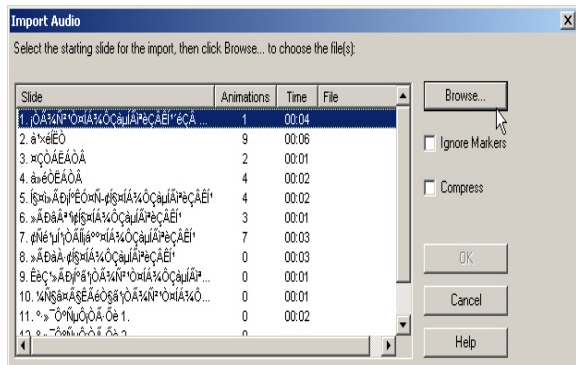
Import Audio

Select the starting slide for the import, then click Browse... to choose the file(s):

| Slide | Animations | Time | File |
|---|---|---|---|
| 1. ¡ÒÃ¾Ñ²¹Ò¤ÍÃ³ÊÇÃ¤ÙÅÊ¡ÃèÇÃÊÍ¹éÇÃ ... | 1 | 00:04 | |
| 2. à¹×éÍËÒ | 9 | 00:06 | |
| 3. ¤ÇÒÁËÁÒÂ | 2 | 00:01 | |
| 4. à»éÒËÁÒÂ | 4 | 00:02 | |
| 5. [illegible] | 4 | 00:02 | |
| 6. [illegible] | 3 | 00:01 | |
| 7. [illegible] | 7 | 00:03 | |
| 8. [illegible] | 0 | 00:03 | |
| 9. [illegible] | 0 | 00:01 | |
| 10. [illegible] | 0 | 00:01 | |
| 11. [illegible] 1. | 0 | 00:02 | |
| 12. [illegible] | | | |

Browse...

Ignore Markers

Compress

OK

Cancel

Help